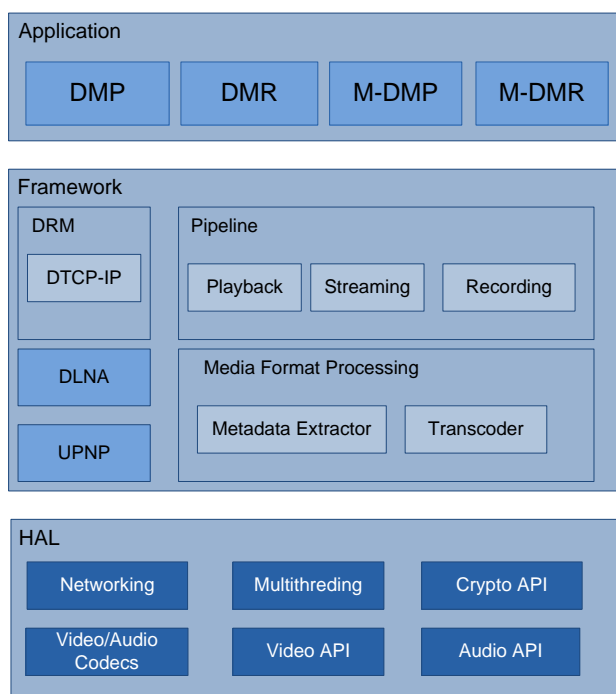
Application

DMP

DMR

M-DMP

M-DMR

Framework

DRM

DTCP-IP

Pipeline

Playback

Streaming

Recording

DLNA

Media Format Processing

Metadata Extractor

Transcoder

UPNP

HAL

Networking

Multithreding

Crypto API

Video/Audio Codecs

Video API

Audio API